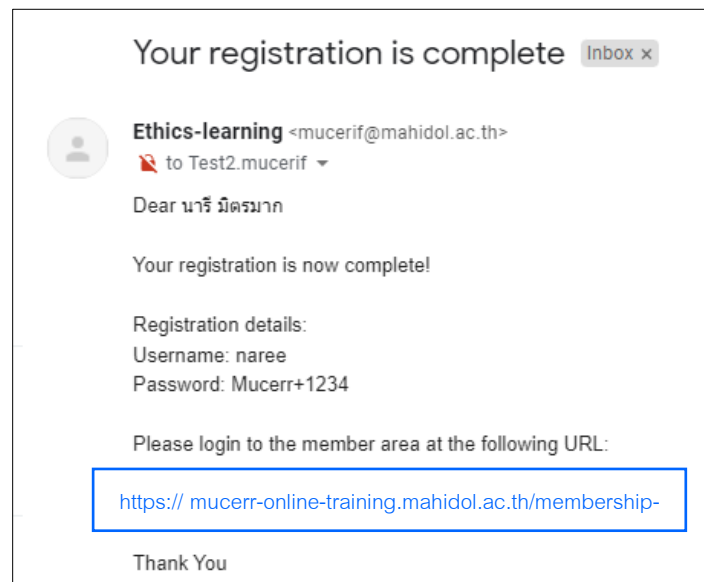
Your registration is complete Inbox ×

Ethics-learning <mucerif@mahidol.ac.th>
to Test2.mucerif

Dear นารี มิตรมาก

Your registration is now complete!

Registration details:
Username: naree
Password: Mucerr+1234

Please login to the member area at the following URL:

https:// mucerr-online-training.mahidol.ac.th/membership-

Thank You